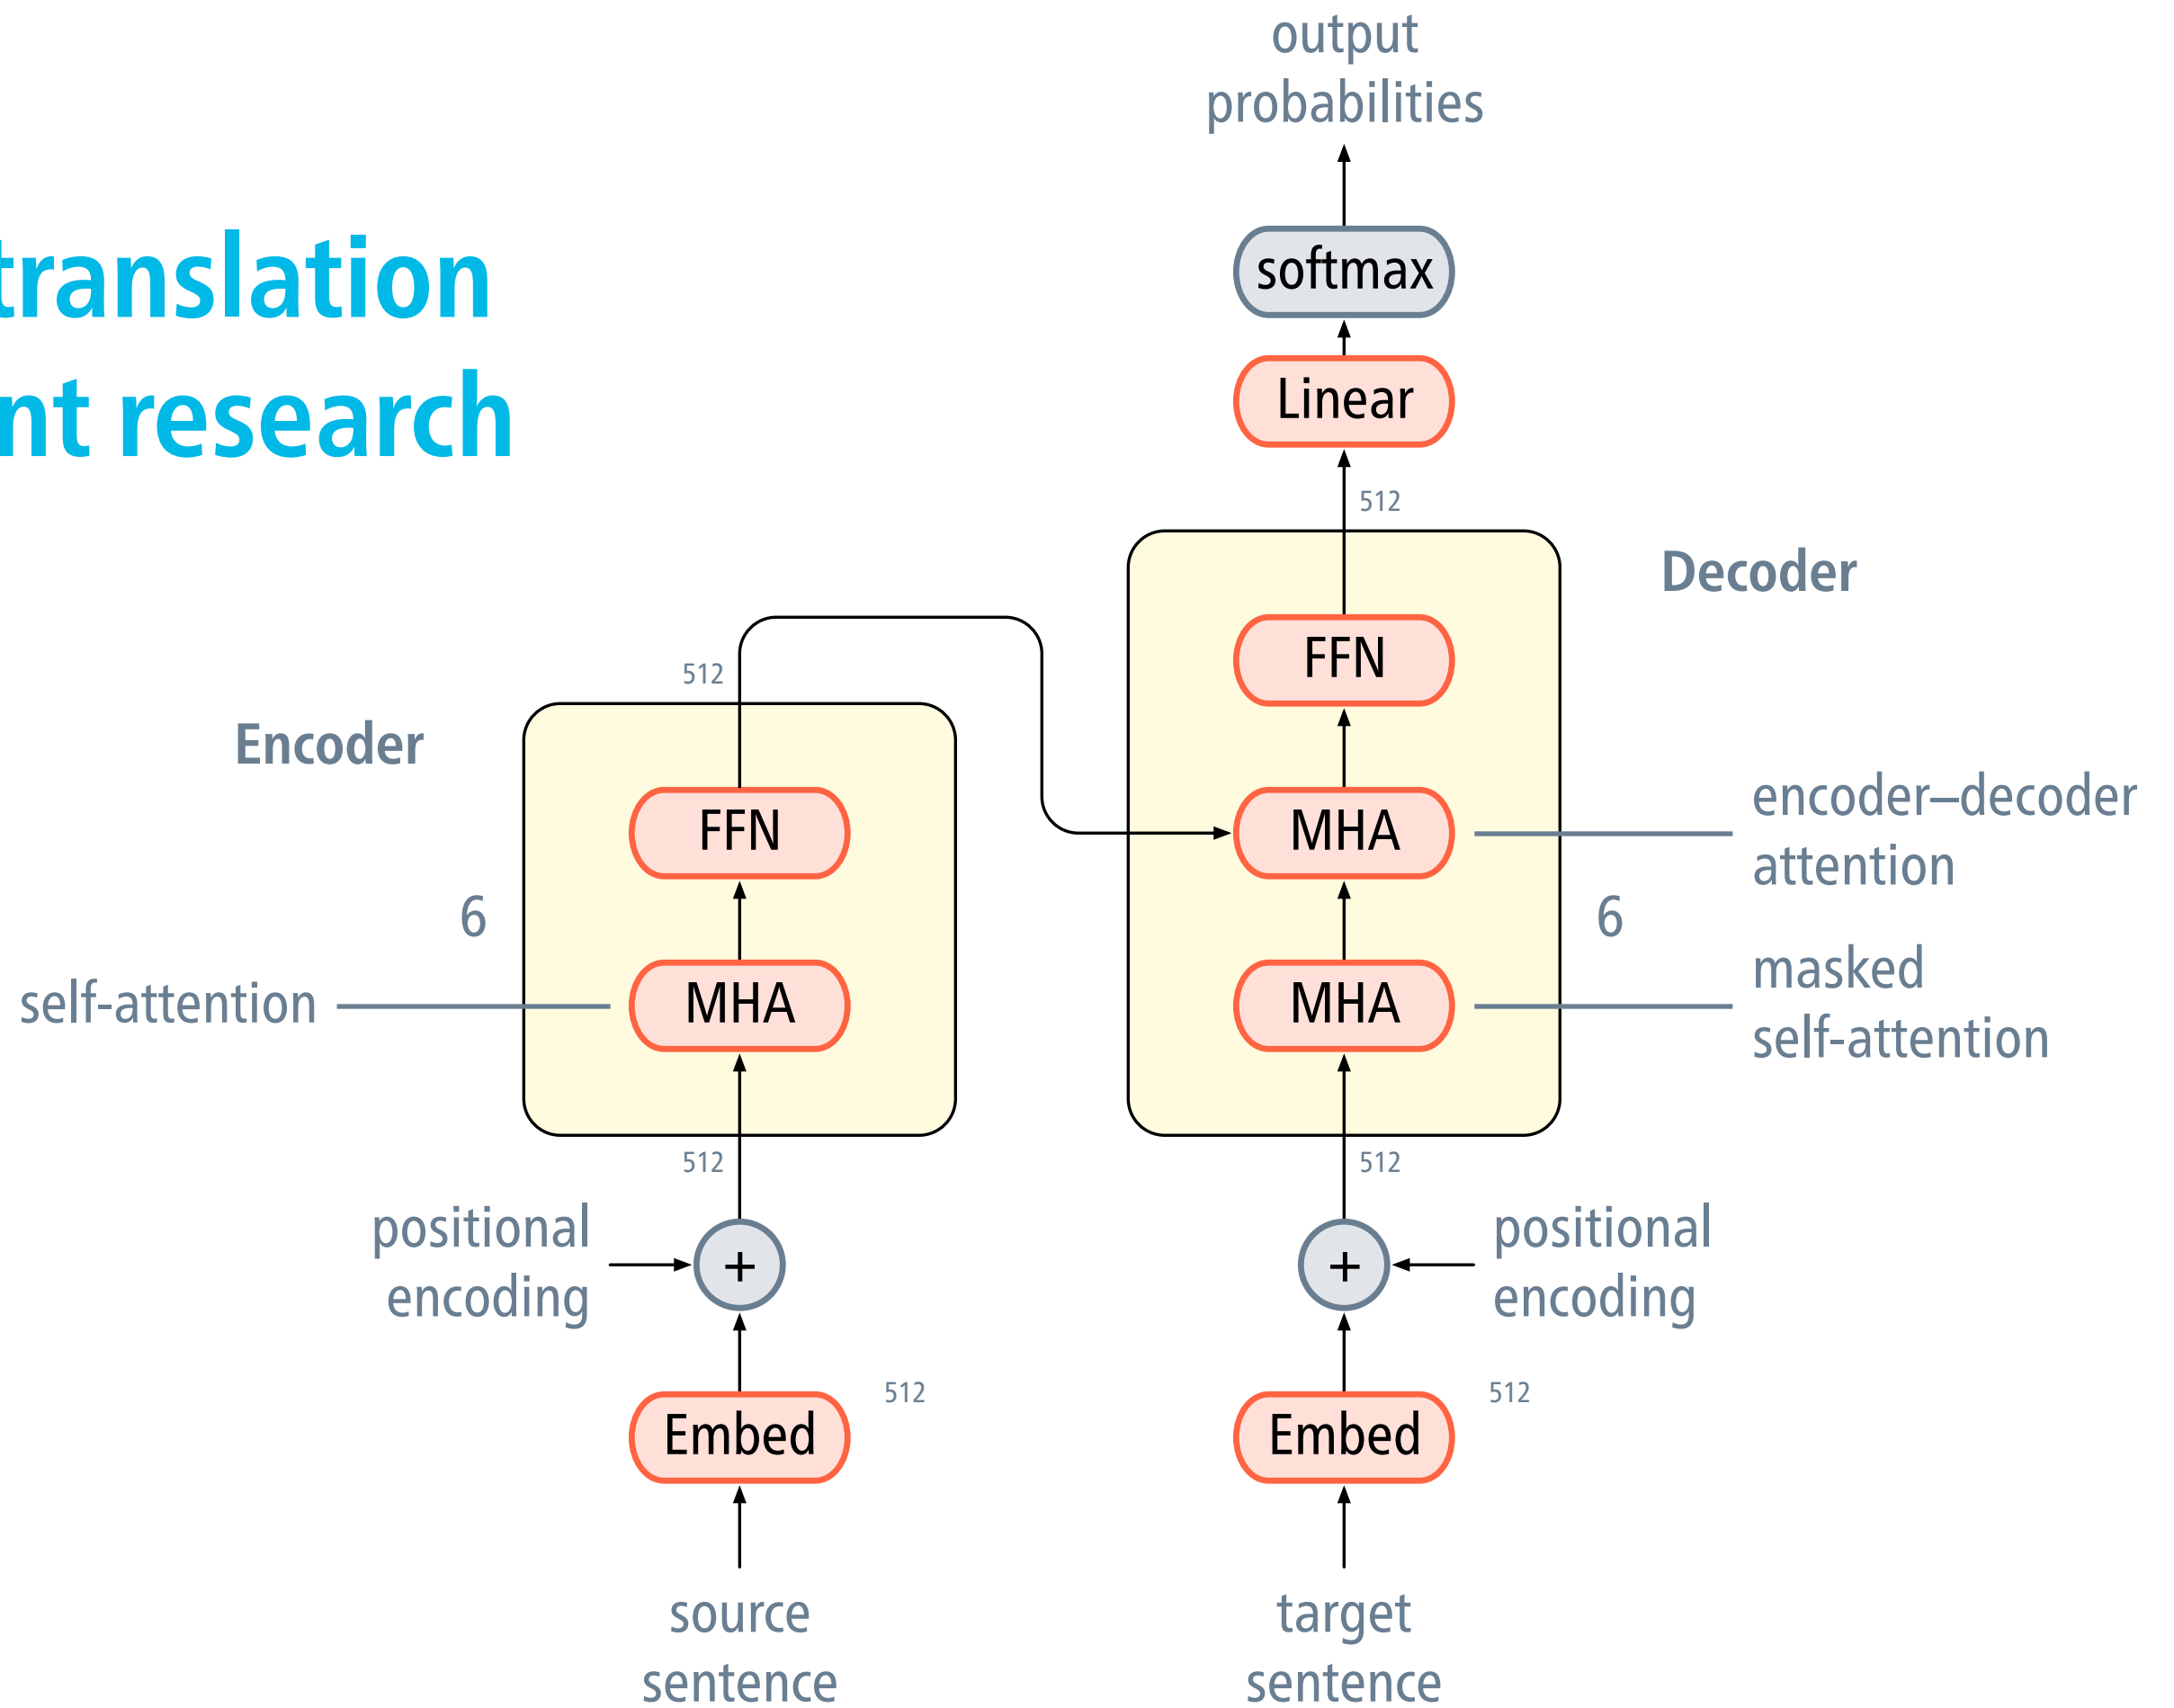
translation
nt research

output probabilities

softmax

Linear

512

Decoder

FFN

512

Encoder

FFN

MHA

encoder–decoder attention

6

6

self-attention

MHA

MHA

masked self-attention

512

512

positional encoding

+

+

positional encoding

Embed

512

Embed

512

source sentence

target sentence